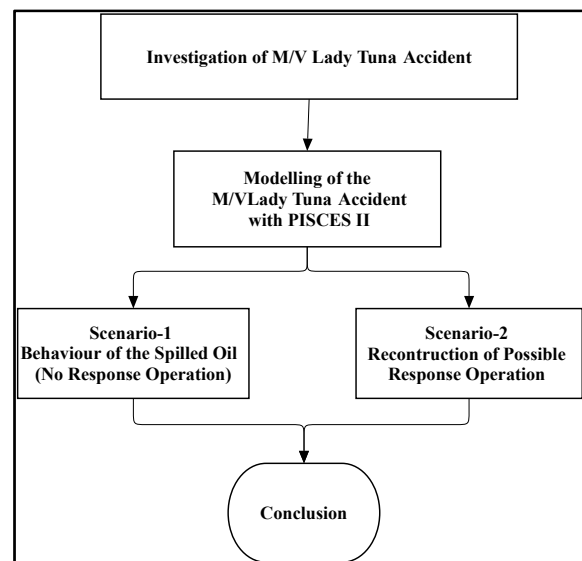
Investigation of M/V Lady Tuna Accident

Modelling of the M/VLady Tuna Accident with PISCES II

Scenario-1
Behaviour of the Spilled Oil (No Response Operation)

Scenario-2
Recontruction of Possible Response Operation

Conclusion